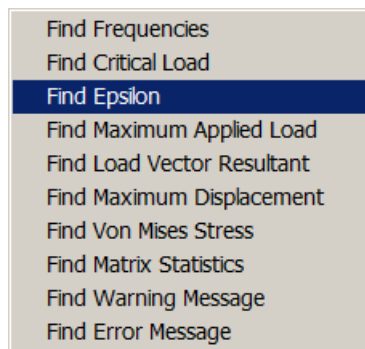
Find Frequencies
Find Critical Load
Find Epsilon
Find Maximum Applied Load
Find Load Vector Resultant
Find Maximum Displacement
Find Von Mises Stress
Find Matrix Statistics
Find Warning Message
Find Error Message